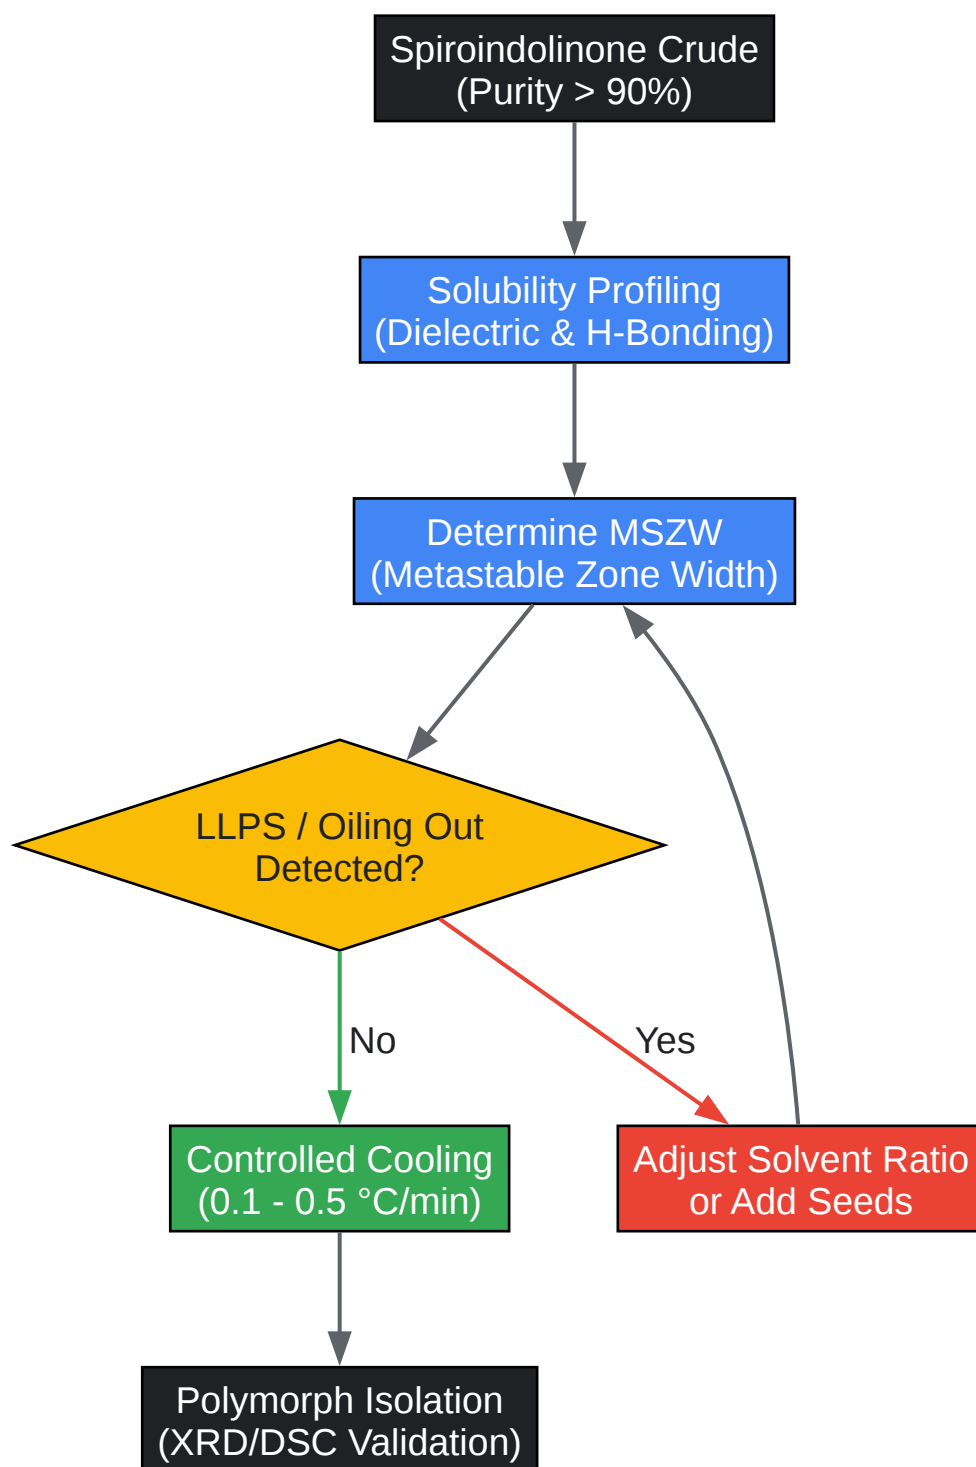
Spiroindolinone Crude
(Purity > 90%)

Solubility Profiling
(Dielectric & H-Bonding)

Determine MSZW
(Metastable Zone Width)

LLPS / Oiling Out
Detected?

No

Yes

Controlled Cooling
(0.1 - 0.5 °C/min)

Adjust Solvent Ratio
or Add Seeds

Polymorph Isolation
(XRD/DSC Validation)